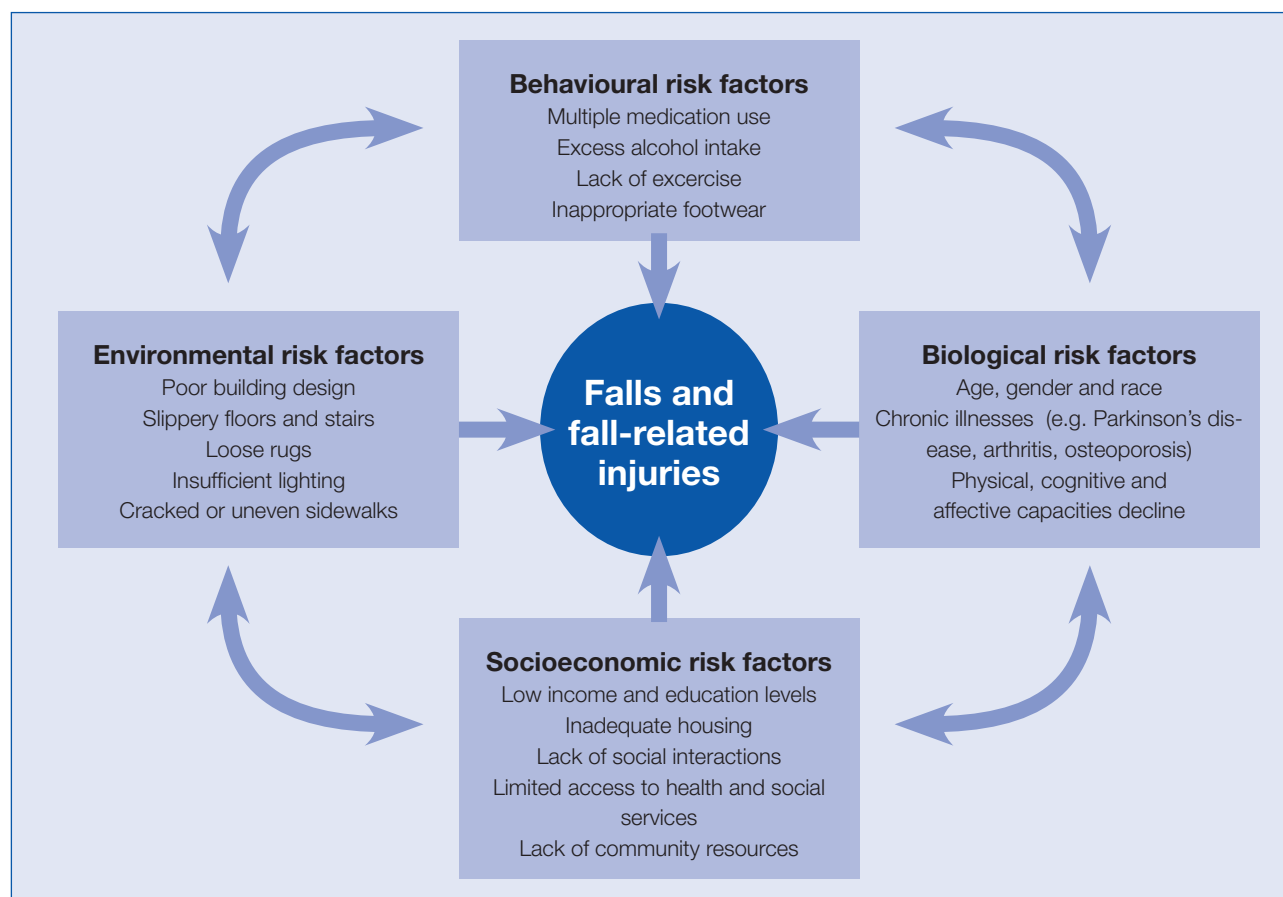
Behavioural risk factors
Multiple medication use
Excess alcohol intake
Lack of excercise
Inappropriate footwear

Environmental risk factors
Poor building design
Slippery floors and stairs
Loose rugs
Insufficient lighting
Cracked or uneven sidewalks

Falls and fall-related injuries

Biological risk factors
Age, gender and race
Chronic illnesses (e.g. Parkinson's disease, arthritis, osteoporosis)
Physical, cognitive and affective capacities decline

Socioeconomic risk factors
Low income and education levels
Inadequate housing
Lack of social interactions
Limited access to health and social services
Lack of community resources